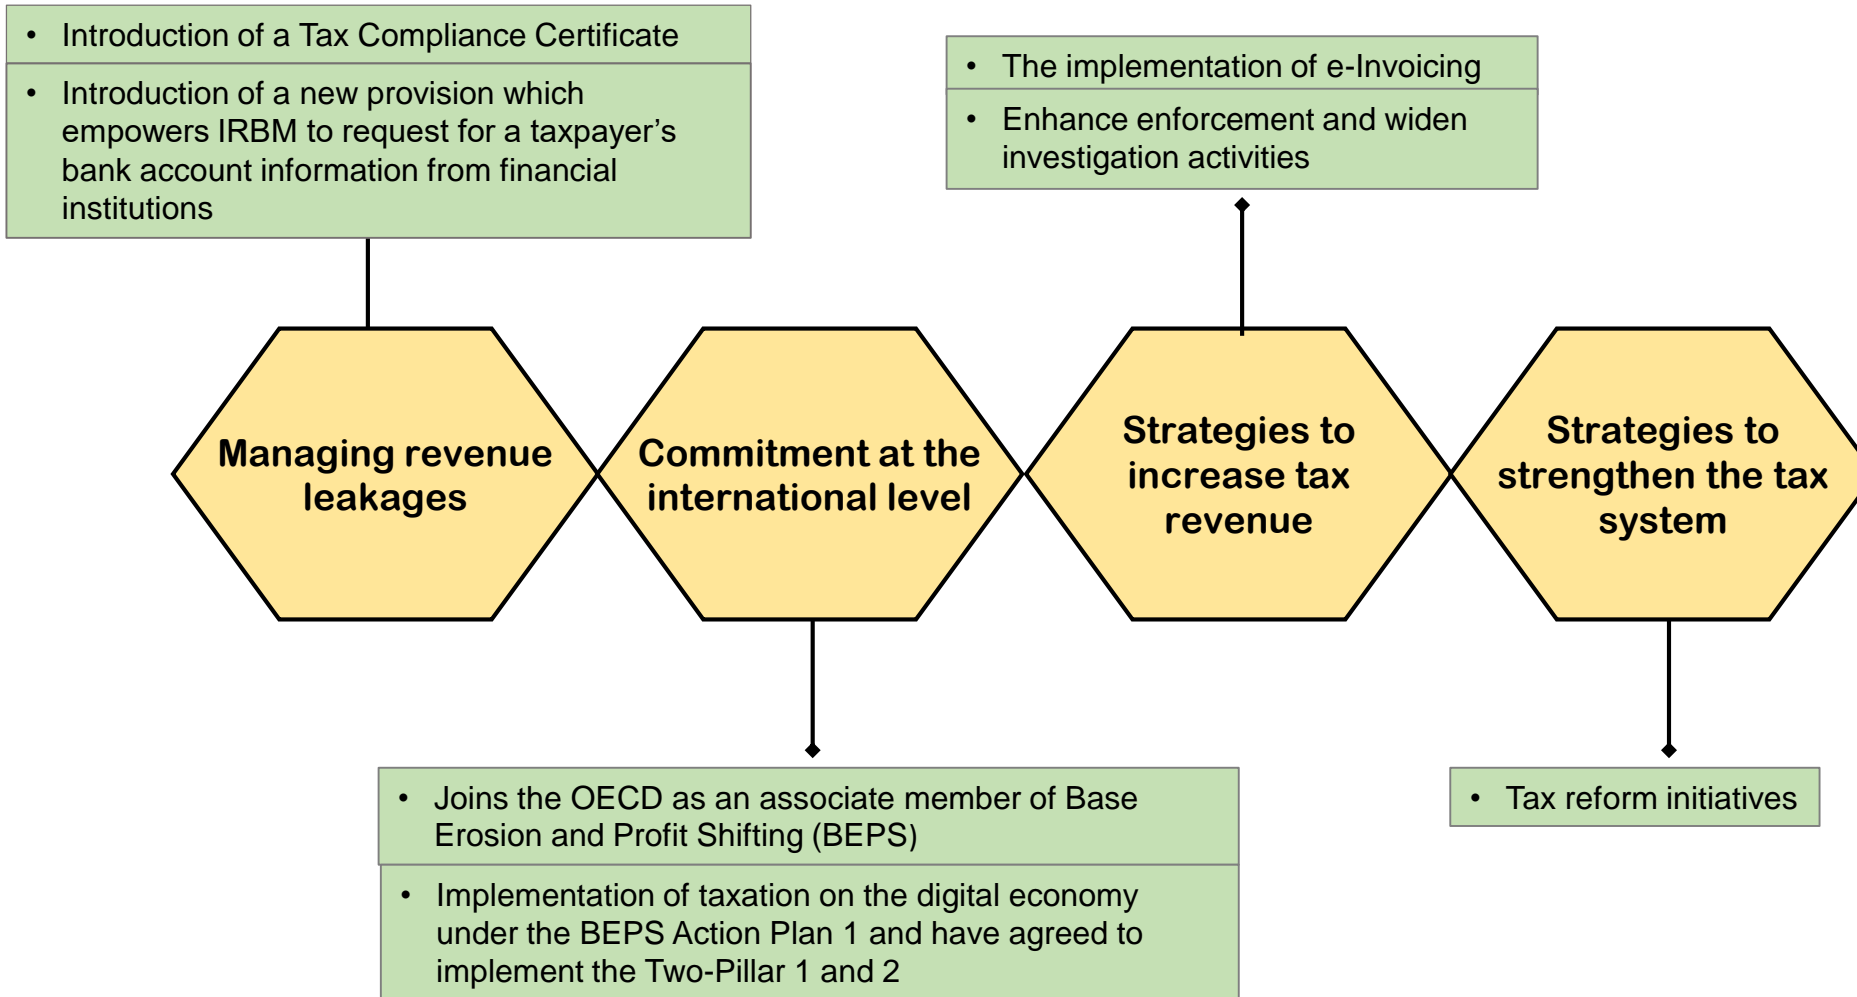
• Introduction of a Tax Compliance Certificate

• Introduction of a new provision which empowers IRBM to request for a taxpayer’s bank account information from financial institutions

• The implementation of e-Invoicing

• Enhance enforcement and widen investigation activities

Managing revenue leakages

Commitment at the international level

Strategies to increase tax revenue

Strategies to strengthen the tax system

• Joins the OECD as an associate member of Base Erosion and Profit Shifting (BEPS)

• Implementation of taxation on the digital economy under the BEPS Action Plan 1 and have agreed to implement the Two-Pillar 1 and 2

• Tax reform initiatives